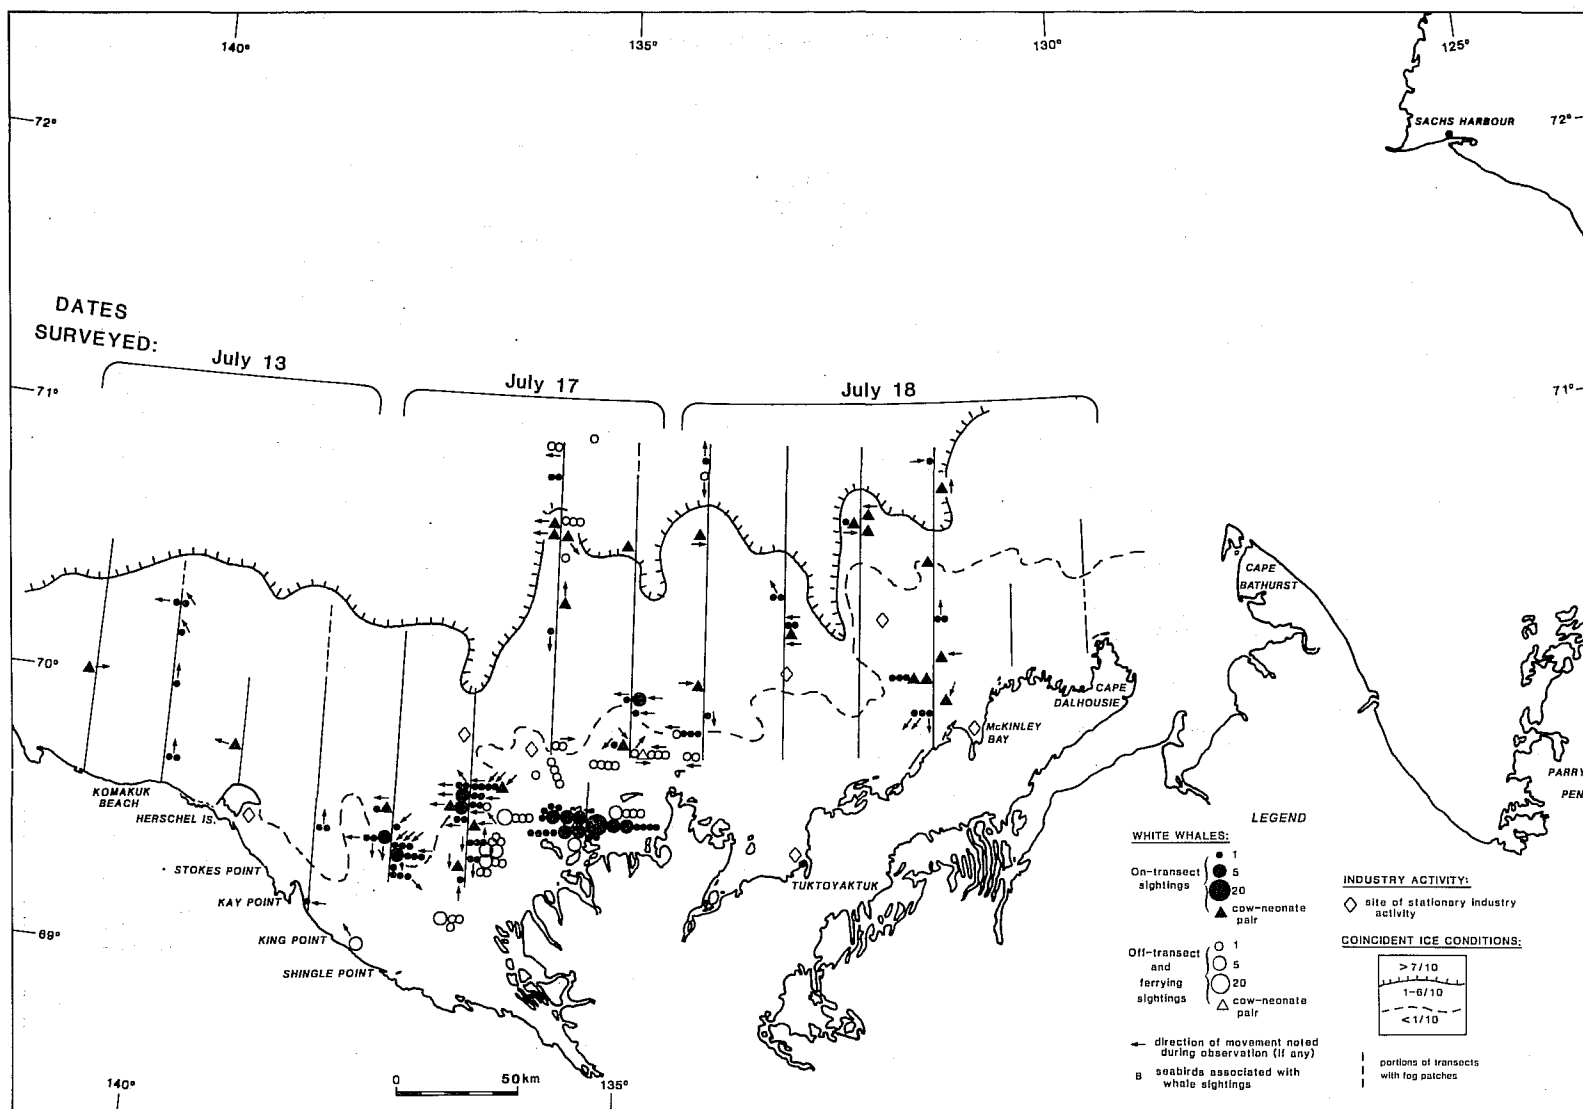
140° 135° 130° 125°

72° SACHS HARBOUR 72°

DATES SURVEYED:

July 13 July 17 July 18

71° 71°

70°

CAPE BATHURST

CAPE DALHOUSIE

McKINLEY BAY

PARRY PEN

KOMAKUK BEACH

HERSCHEL IS.

STOKES POINT

KAY POINT

KING POINT

SHINGLE POINT

TUKTOYAKTUK

69°

LEGEND

WHITE WHALES:

On-transect sightings: 1, 5, 20, cow-neonate pair

Off-transect and ferrying sightings: 1, 5, 20, cow-neonate pair

← direction of movement noted during observation (if any)

B seabirds associated with whale sightings

INDUSTRY ACTIVITY:

◇ site of stationary industry activity

COINCIDENT ICE CONDITIONS:

>7/10

1-6/10

<1/10

portions of transects with fog patches

0 50km

140° 135°